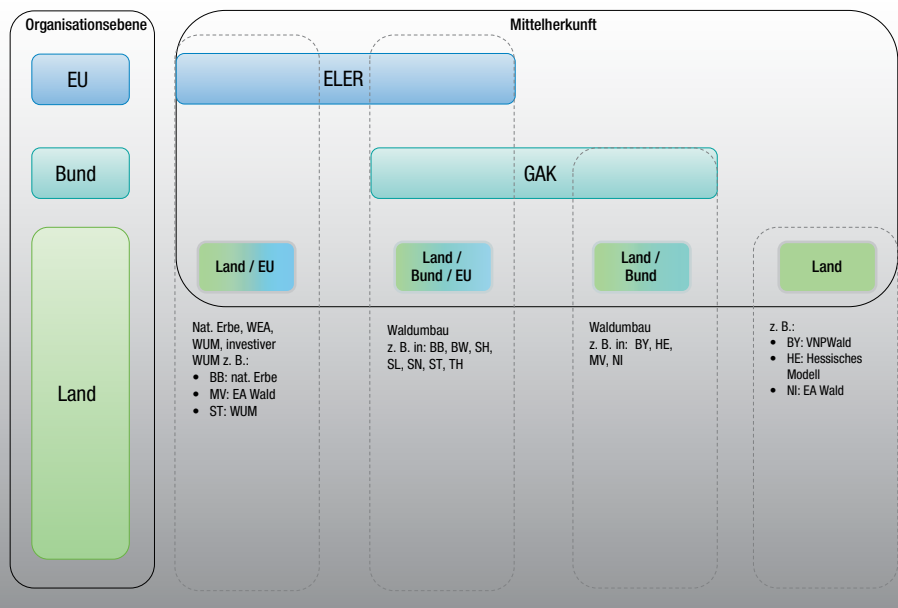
Organisationsebene

EU

Bund

Land

Mittelherkunft

ELER

GAK

Land / EU

Land / Bund / EU

Land / Bund

Land

Nat. Erbe, WEA, WUM, investiver WUM z. B.:
- BB: nat. Erbe
- MV: EA Wald
- ST: WUM

Waldumbau
z. B. in: BB, BW, SH, SL, SN, ST, TH

Waldumbau
z. B. in: BY, HE, MV, NI

z. B.:
- BY: VNPWald
- HE: Hessisches Modell
- NI: EA Wald